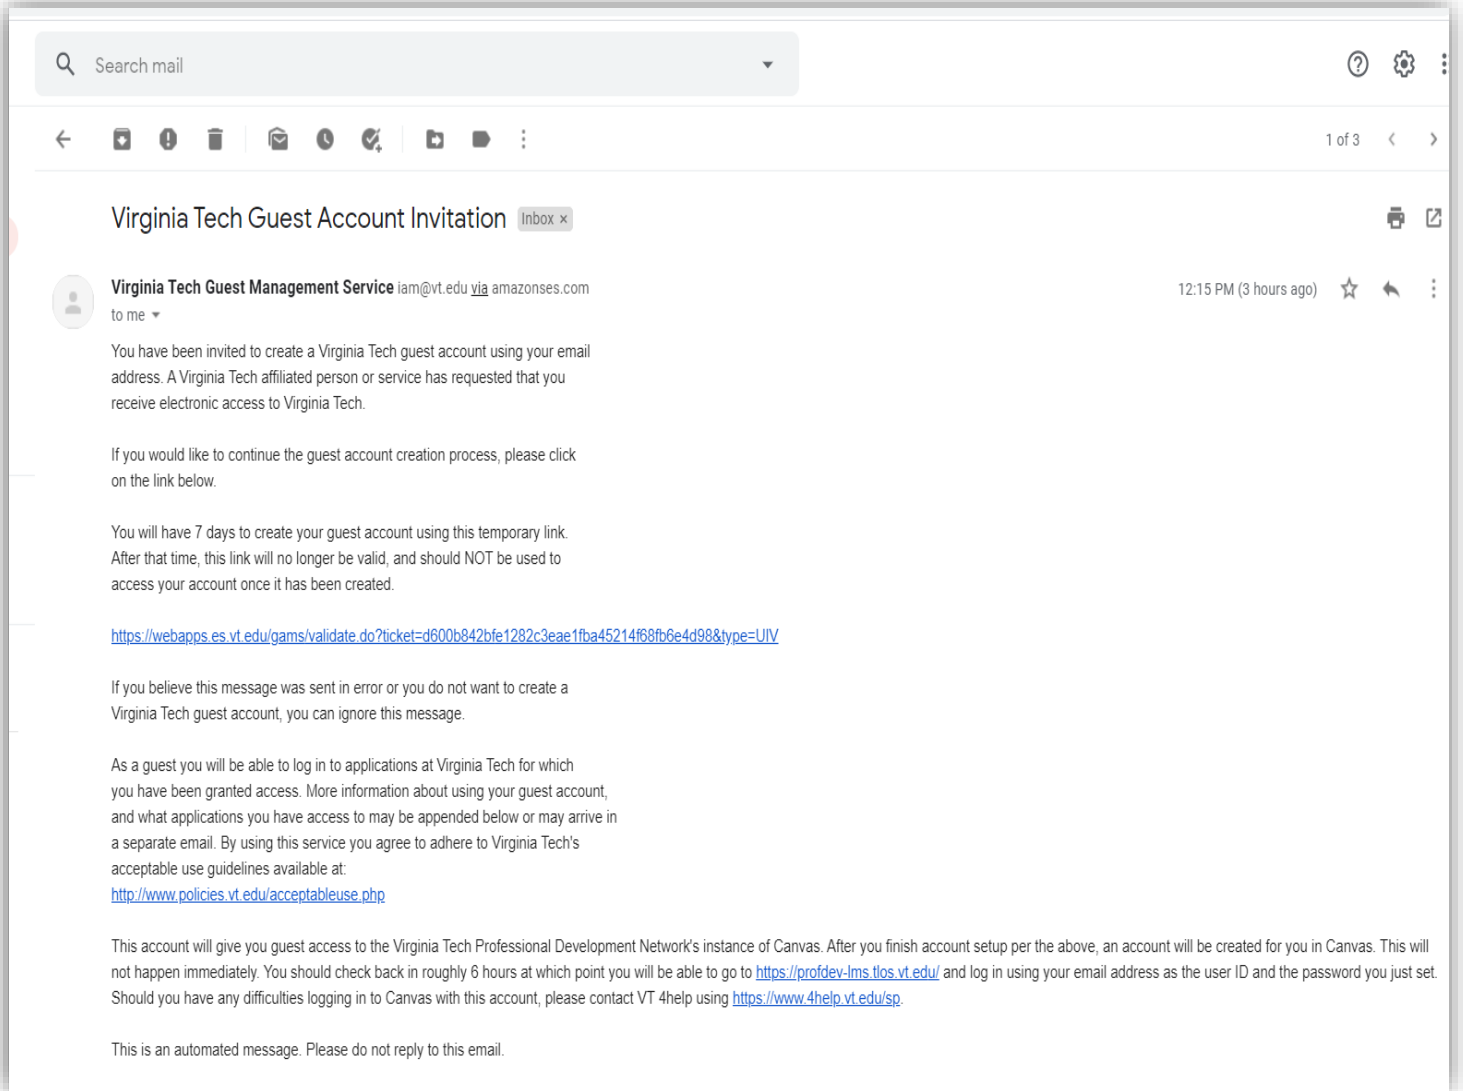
Search mail

1 of 3

Virginia Tech Guest Account Invitation Inbox ×

Virginia Tech Guest Management Service iam@vt.edu via amazonses.com

to me

12:15 PM (3 hours ago)

You have been invited to create a Virginia Tech guest account using your email address. A Virginia Tech affiliated person or service has requested that you receive electronic access to Virginia Tech.

If you would like to continue the guest account creation process, please click on the link below.

You will have 7 days to create your guest account using this temporary link. After that time, this link will no longer be valid, and should NOT be used to access your account once it has been created.

https://webapps.es.vt.edu/gams/validate.do?ticket=d600b842bfe1282c3eae1fba45214f68fb6e4d98&type=UIV

If you believe this message was sent in error or you do not want to create a Virginia Tech guest account, you can ignore this message.

As a guest you will be able to log in to applications at Virginia Tech for which you have been granted access. More information about using your guest account, and what applications you have access to may be appended below or may arrive in a separate email. By using this service you agree to adhere to Virginia Tech's acceptable use guidelines available at: http://www.policies.vt.edu/acceptableuse.php

This account will give you guest access to the Virginia Tech Professional Development Network's instance of Canvas. After you finish account setup per the above, an account will be created for you in Canvas. This will not happen immediately. You should check back in roughly 6 hours at which point you will be able to go to https://profdev-lms.tlos.vt.edu/ and log in using your email address as the user ID and the password you just set. Should you have any difficulties logging in to Canvas with this account, please contact VT 4help using https://www.4help.vt.edu/sp.

This is an automated message. Please do not reply to this email.